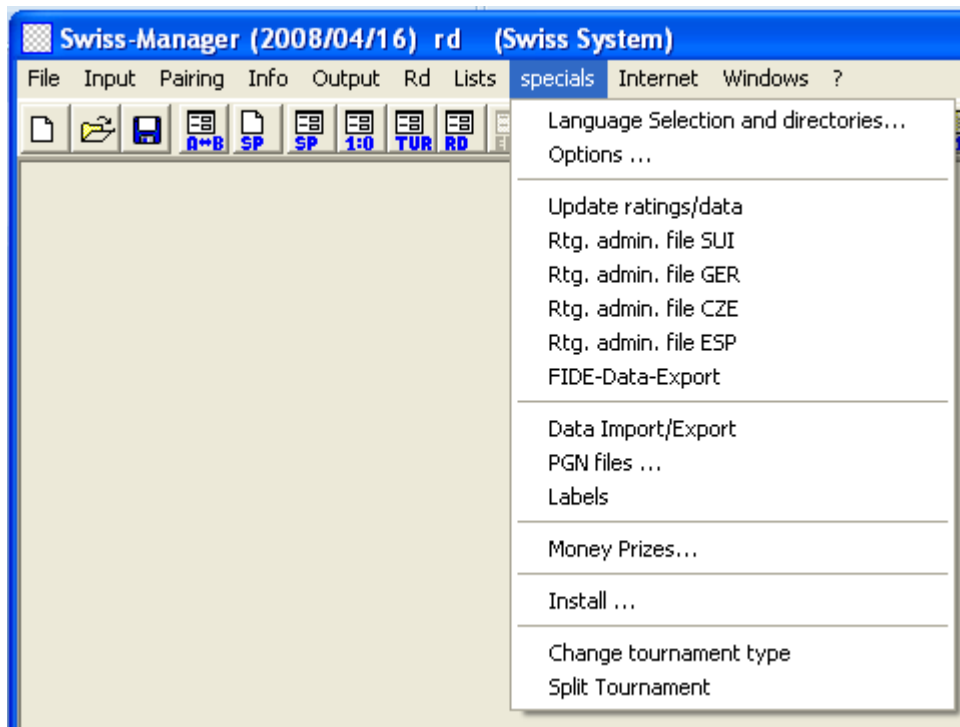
Swiss-Manager (2008/04/16) rd (Swiss System)

File Input Pairing Info Output Rd Lists specials Internet Windows ?

A↔B SP SP 1:0 TUR RD

Language Selection and directories...
Options ...

Update ratings/data
Rtg. admin. file SUI
Rtg. admin. file GER
Rtg. admin. file CZE
Rtg. admin. file ESP
FIDE-Data-Export

Data Import/Export
PGN files ...
Labels

Money Prizes...

Install ...

Change tournament type
Split Tournament